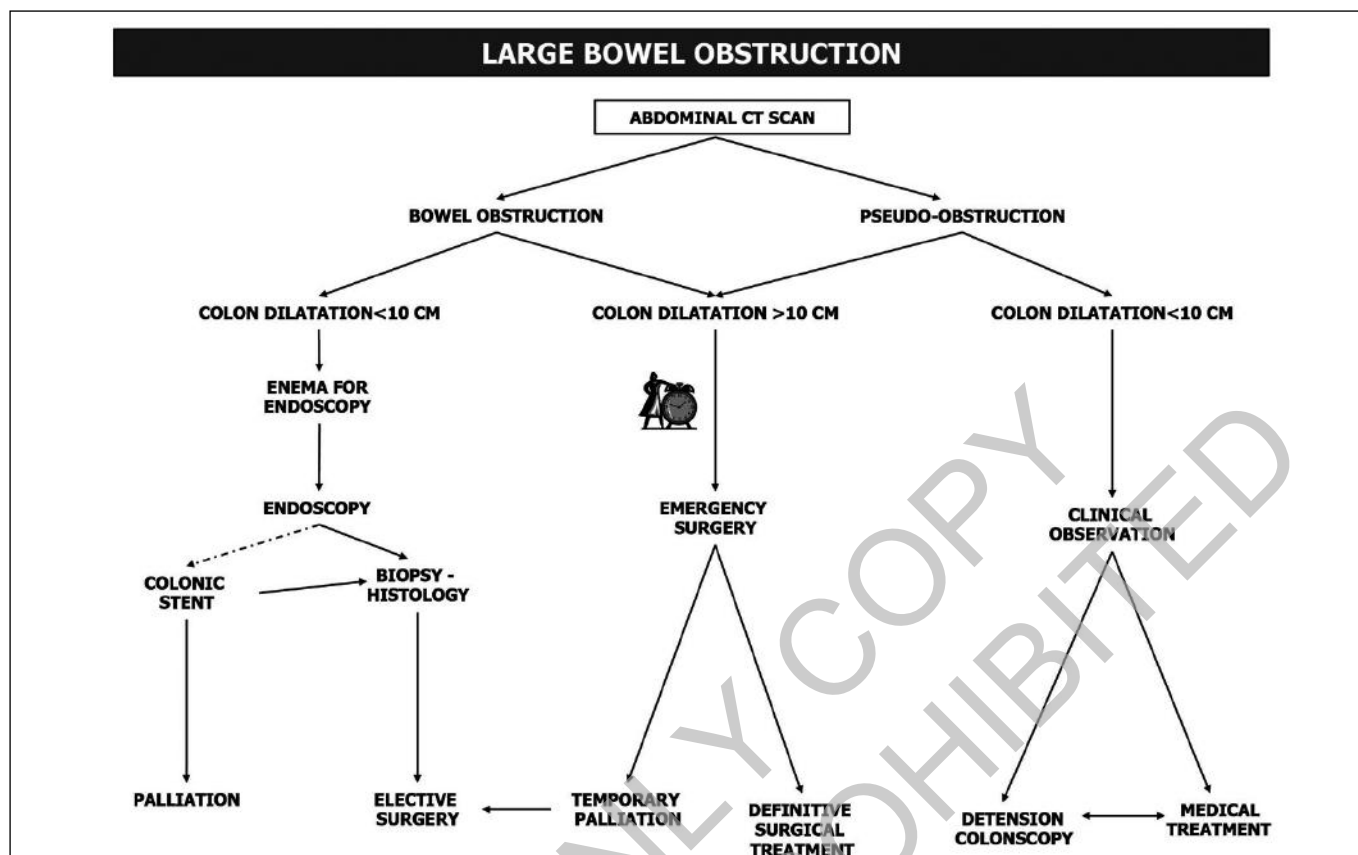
LARGE BOWEL OBSTRUCTION

ABDOMINAL CT SCAN

BOWEL OBSTRUCTION

PSEUDO-OBSTRUCTION

COLON DILATATION<10 CM

COLON DILATATION >10 CM

COLON DILATATION<10 CM

ENEMA FOR ENDOSCOPY

ENDOSCOPY

EMERGENCY SURGERY

CLINICAL OBSERVATION

COLONIC STENT

BIOPSY - HISTOLOGY

PALLIATION

ELECTIVE SURGERY

TEMPORARY PALLIATION

DEFINITIVE SURGICAL TREATMENT

DETENSION COLONSCOPY

MEDICAL TREATMENT

ONLY COPY

PROHIBITED